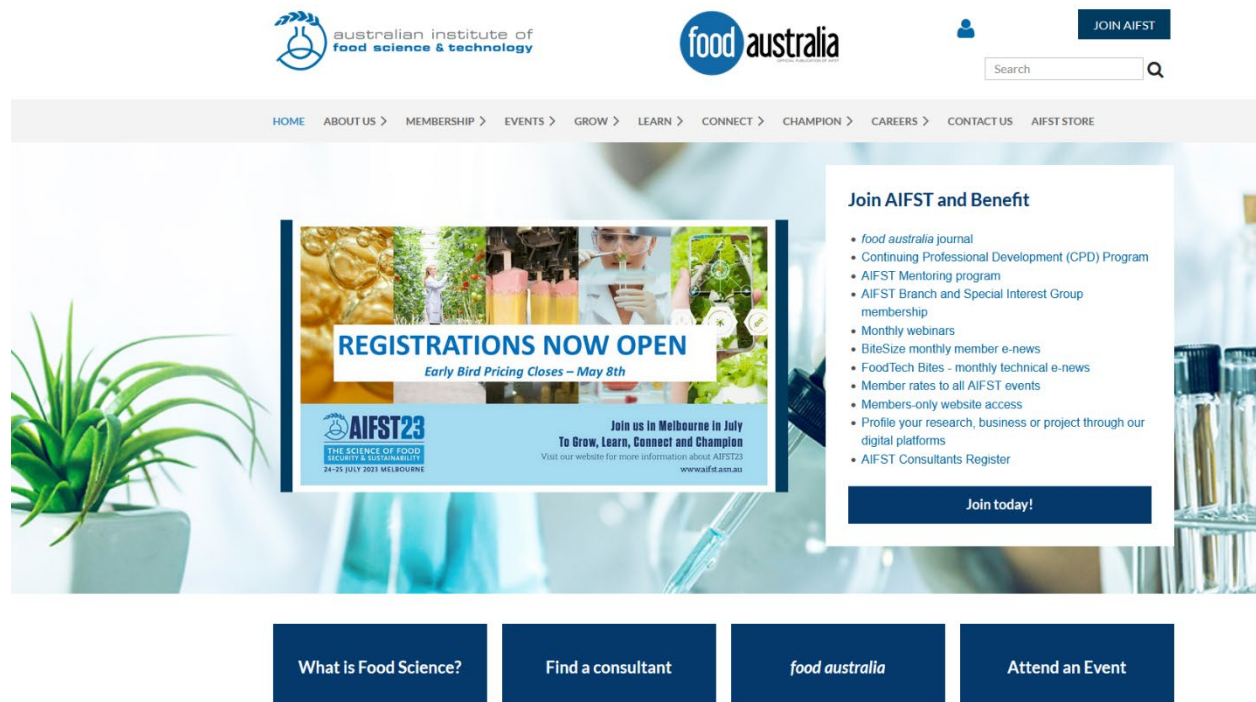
australian institute of food science & technology

food australia
OFFICIAL PUBLICATION OF AIFST

JOIN AIFST

Search

HOME ABOUT US > MEMBERSHIP > EVENTS > GROW > LEARN > CONNECT > CHAMPION > CAREERS > CONTACT US AIFST STORE

REGISTRATIONS NOW OPEN
Early Bird Pricing Closes – May 8th

AIFST23
THE SCIENCE OF FOOD SECURITY & SUSTAINABILITY
24–25 JULY 2023 MELBOURNE

Join us in Melbourne in July
To Grow, Learn, Connect and Champion
Visit our website for more information about AIFST23
www.aifst.asn.au

Join AIFST and Benefit

- food australia journal
- Continuing Professional Development (CPD) Program
- AIFST Mentoring program
- AIFST Branch and Special Interest Group membership
- Monthly webinars
- BiteSize monthly member e-news
- FoodTech Bites - monthly technical e-news
- Member rates to all AIFST events
- Members-only website access
- Profile your research, business or project through our digital platforms
- AIFST Consultants Register

Join today!

What is Food Science?

Find a consultant

food australia

Attend an Event